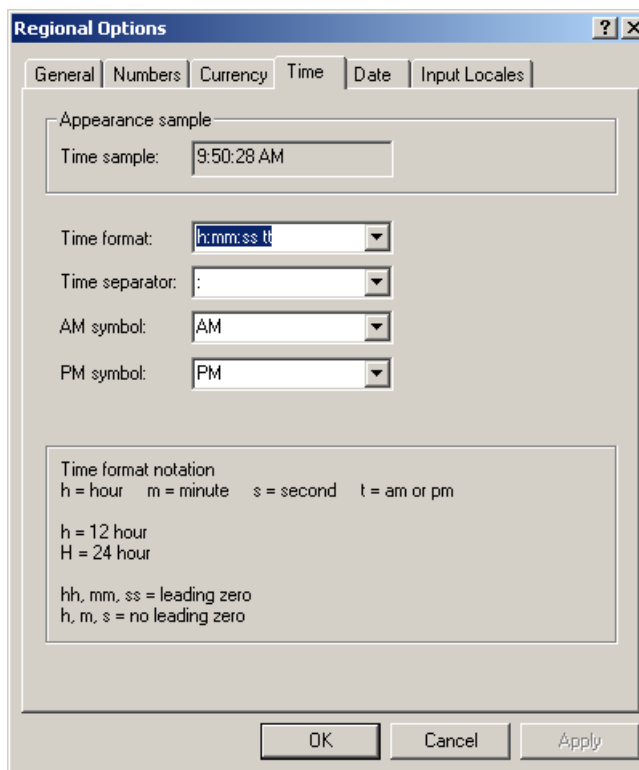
Regional Options

? X

General | Numbers | Currency | Time | Date | Input Locales

Appearance sample

Time sample: 9:50:28 AM

Time format: h:mm:ss tt

Time separator: :

AM symbol: AM

PM symbol: PM

Time format notation
h = hour m = minute s = second t = am or pm

h = 12 hour
H = 24 hour

hh, mm, ss = leading zero
h, m, s = no leading zero

OK Cancel Apply